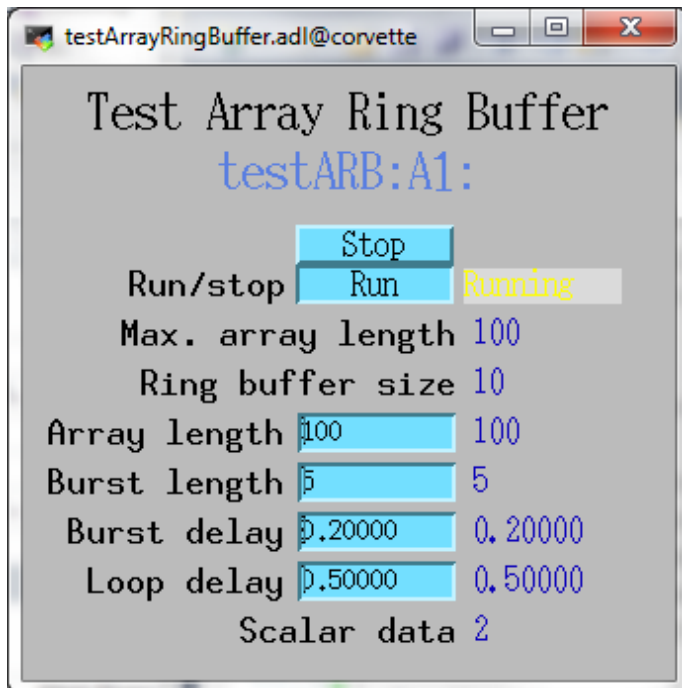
testArrayRingBuffer.adl@corvette

Test Array Ring Buffer
testARB:A1:

Stop
Run/stop Run Running
Max. array length 100
Ring buffer size 10
Array length 100 100
Burst length 5 5
Burst delay 0.20000 0.20000
Loop delay 0.50000 0.50000
Scalar data 2